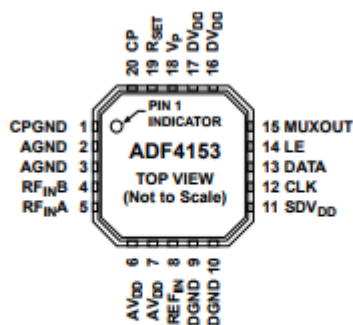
20 CP
19 $R_{SET}$
18 $V_P$
17 $DV_{DD}$
16 $DV_{DD}$

CPGND 1
AGND 2
AGND 3
$RF_{IN}B$ 4
$RF_{IN}A$ 5

PIN 1 INDICATOR
ADF4153
TOP VIEW
(Not to Scale)

15 MUXOUT
14 LE
13 DATA
12 CLK
11 $SDV_{DD}$

6 $AV_{DD}$
7 $AV_{DD}$
8 $REF_{IN}$
9 DGND
10 DGND